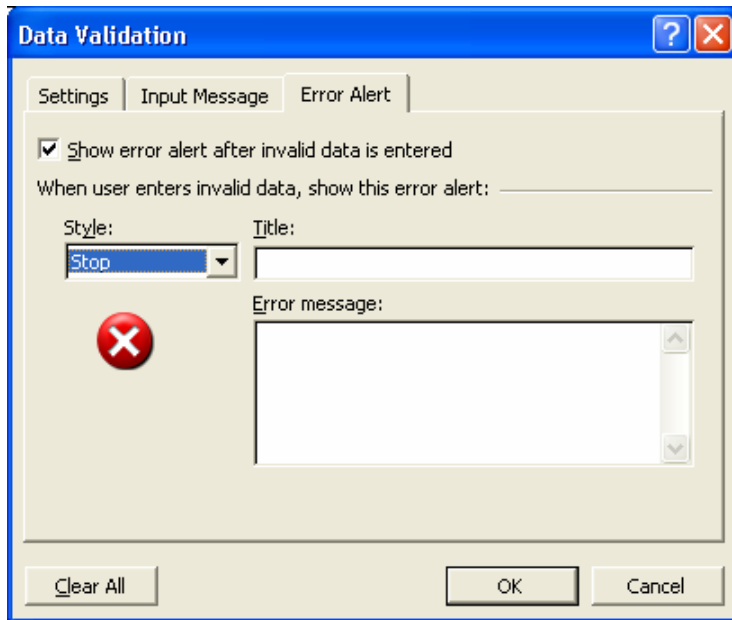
Data Validation

Settings | Input Message | Error Alert

Show error alert after invalid data is entered

When user enters invalid data, show this error alert:

Style:
Stop

Title:

Error message:

Clear All

OK

Cancel